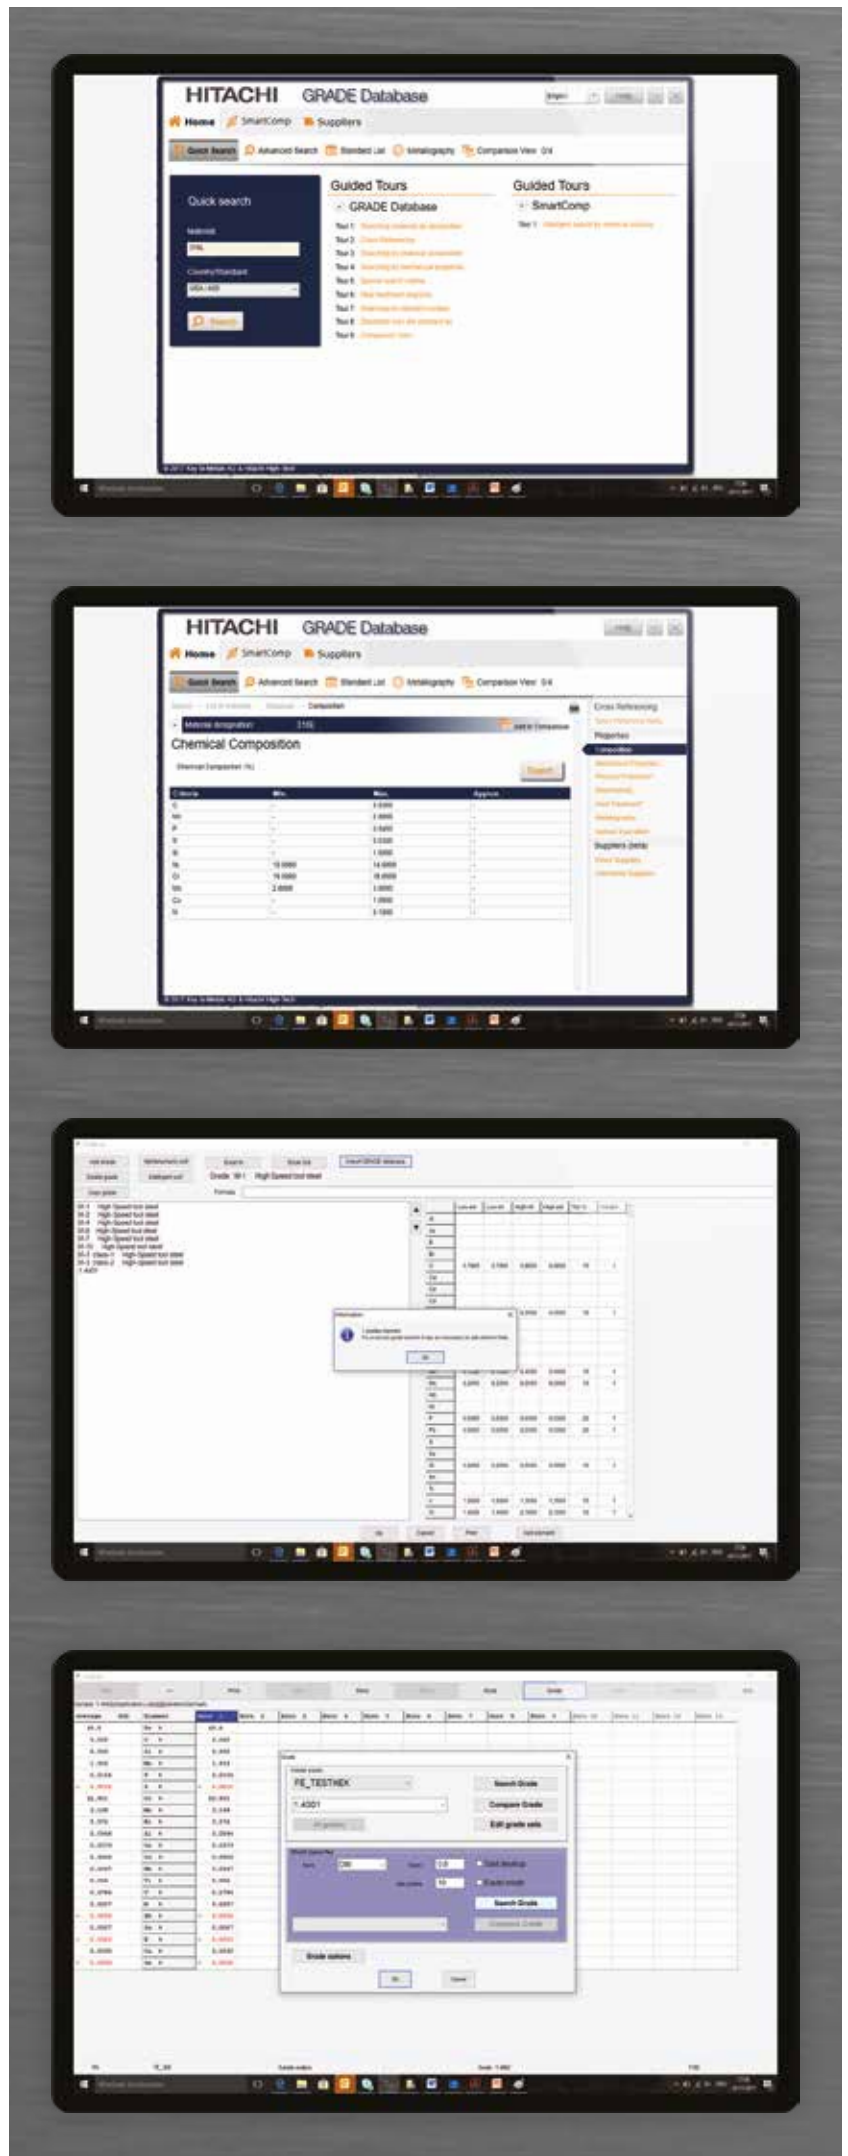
HITACHI GRADE Database

Home SmartComp Suppliers

Quick Search Advanced Search Standard List Metallography Comparison View 0/4

Quick search

Material

Country/Standard

USA / AISI

Search

Guided Tours

GRADE Database

Tour 1 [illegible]
Tour 2 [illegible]
Tour 3 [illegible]
Tour 4 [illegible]
Tour 5 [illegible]
Tour 6 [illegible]
Tour 7 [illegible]
Tour 8 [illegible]
Tour 9 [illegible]

Guided Tours

SmartComp

Tour 1 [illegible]

HITACHI GRADE Database

Home SmartComp Suppliers

Quick Search Advanced Search Standard List Metallography Comparison View 0/4

Chemical Composition

Export

| Criteria | Min. | Max. | Approx. |
|---|---|---|---|
| C | - | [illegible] | - |
| Mn | - | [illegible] | - |
| P | - | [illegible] | - |
| S | - | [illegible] | - |
| Si | - | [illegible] | - |
| Ni | 10.0000 | 14.0000 | - |
| Cr | 16.0000 | 18.0000 | - |
| Mo | 2.0000 | 3.0000 | - |
| Co | - | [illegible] | - |
| N | - | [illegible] | - |

Cross Referencing

Properties

Composition

Suppliers (beta)

Grade: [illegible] High Speed tool steel

Import GRADE database

Information

OK

Cancel

Print

FE_TESTHEK

1.4301

Search Grade

Compare Grade

Edit grade sets

Search Grade

Grade options

Ok

Cancel